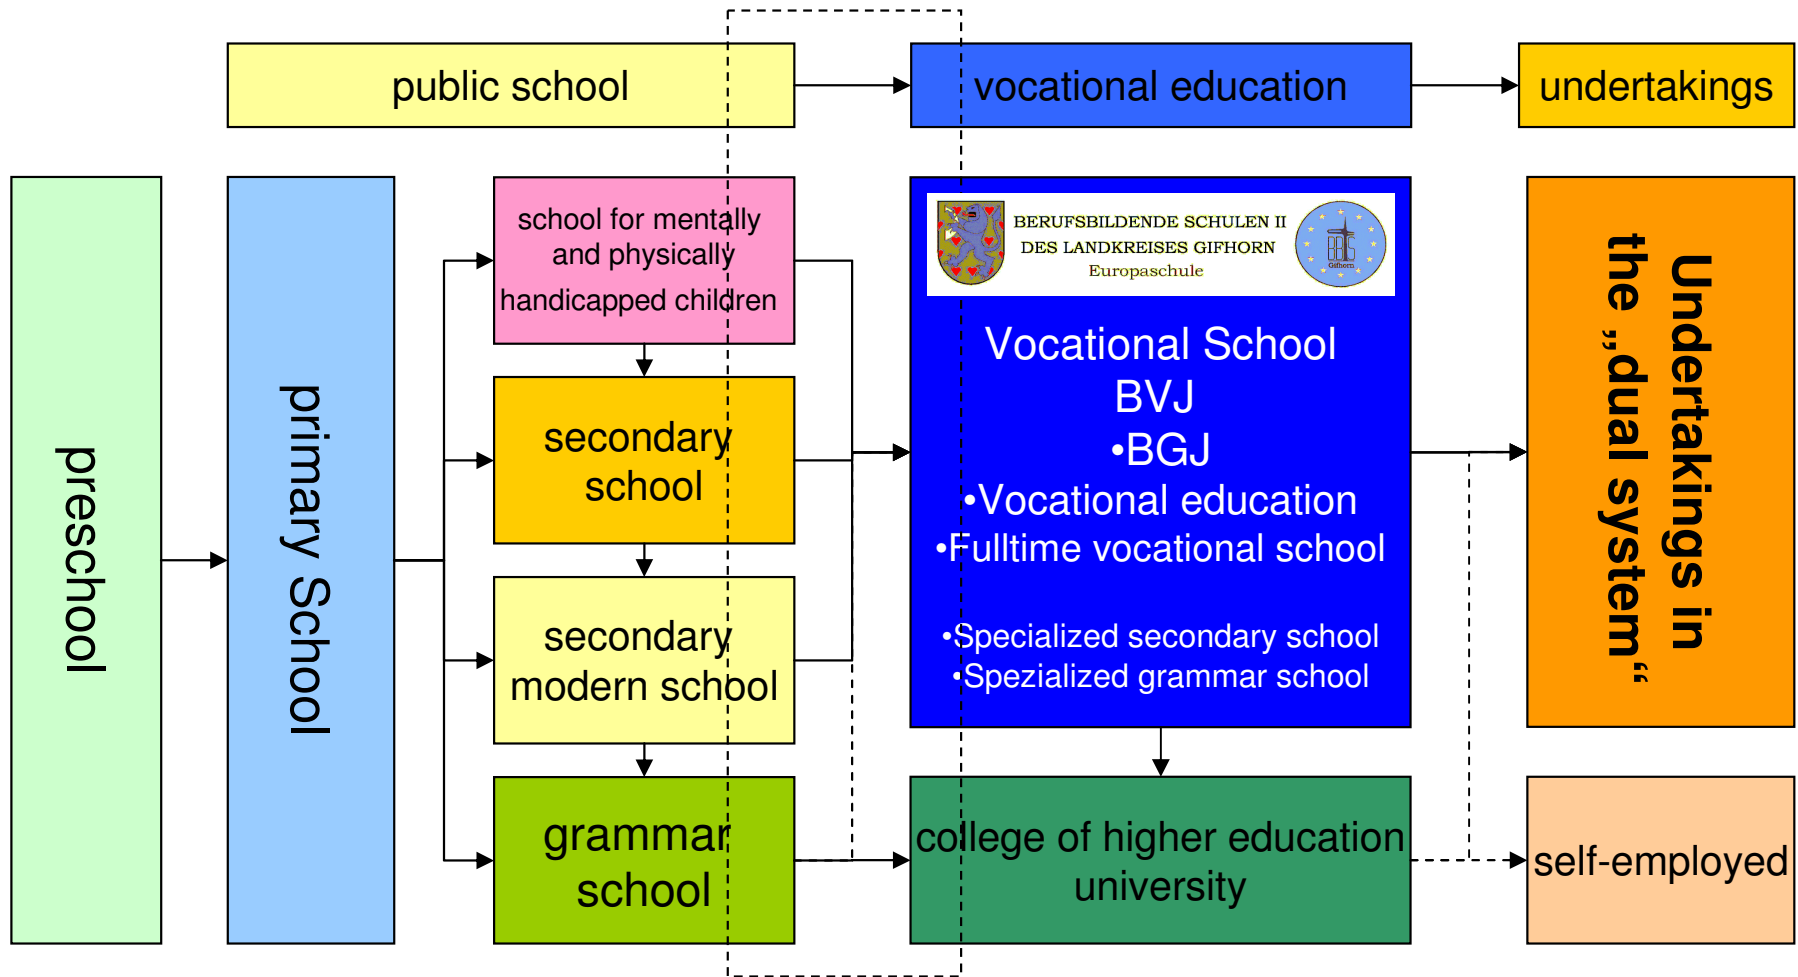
public school

vocational education

undertakings

preschool

primary School

school for mentally and physically handicapped children

secondary school

secondary modern school

grammar school

BERUFSBILDENDE SCHULEN II
DES LANDKREISES GIFHORN
Europaschule

BBS
Gifhorn

Vocational School
BVJ
•BGJ
•Vocational education
•Fulltime vocational school

•Specialized secondary school
•Spezialized grammar school

Undertakings in the „dual system"

college of higher education
university

self-employed